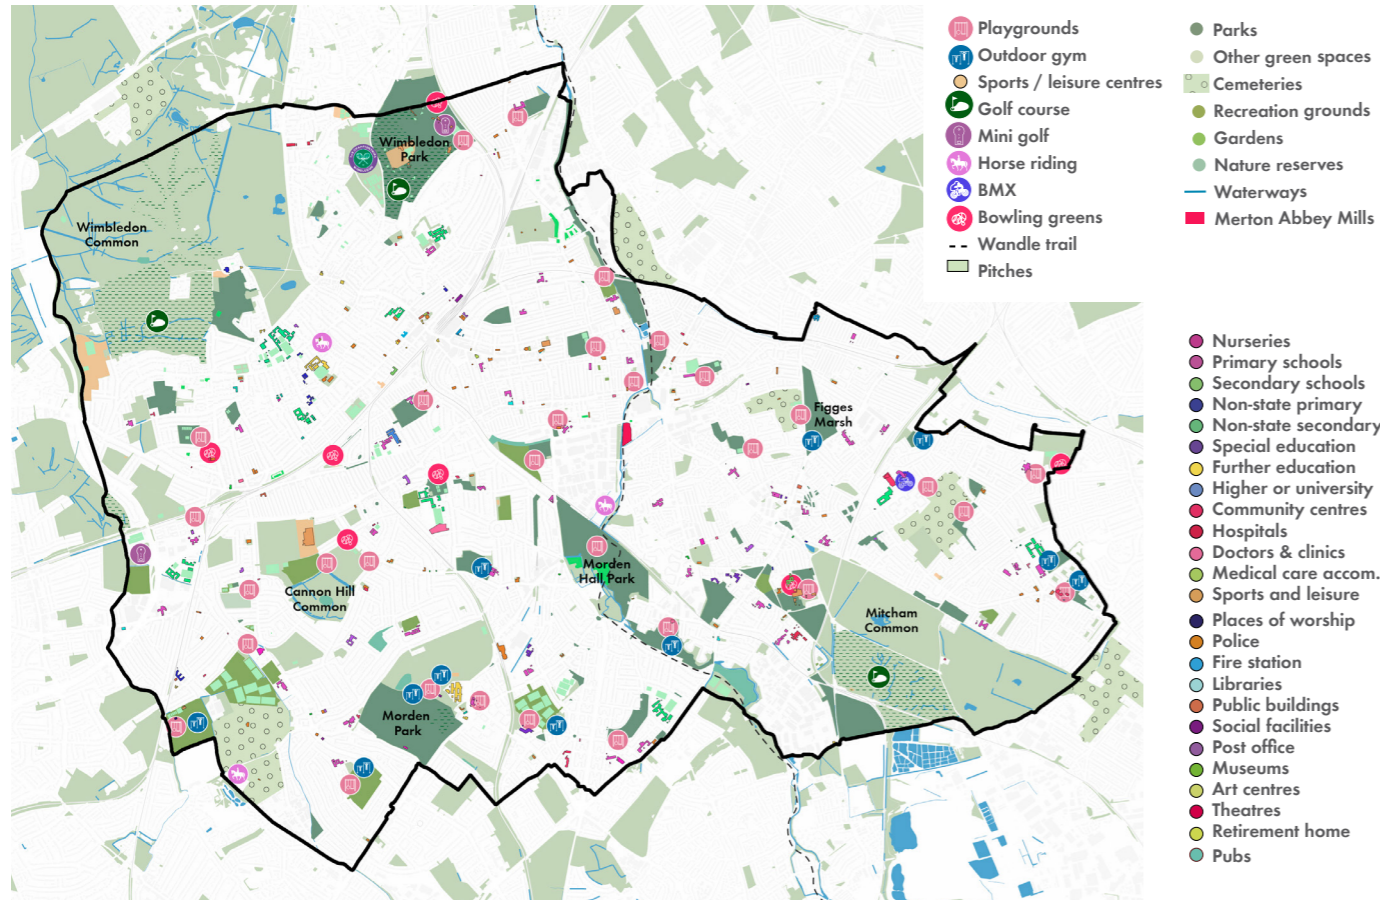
Wimbledon Park

Wimbledon Common

Figges Marsh

Morden Hall Park

Cannon Hill Common

Mitcham Common

Morden Park

Playgrounds
Outdoor gym
Sports / leisure centres
Golf course
Mini golf
Horse riding
BMX
Bowling greens
Wandle trail
Pitches

Parks
Other green spaces
Cemeteries
Recreation grounds
Gardens
Nature reserves
Waterways
Merton Abbey Mills

Nurseries
Primary schools
Secondary schools
Non-state primary
Non-state secondary
Special education
Further education
Higher or university
Community centres
Hospitals
Doctors & clinics
Medical care accom.
Sports and leisure
Places of worship
Police
Fire station
Libraries
Public buildings
Social facilities
Post office
Museums
Art centres
Theatres
Retirement home
Pubs